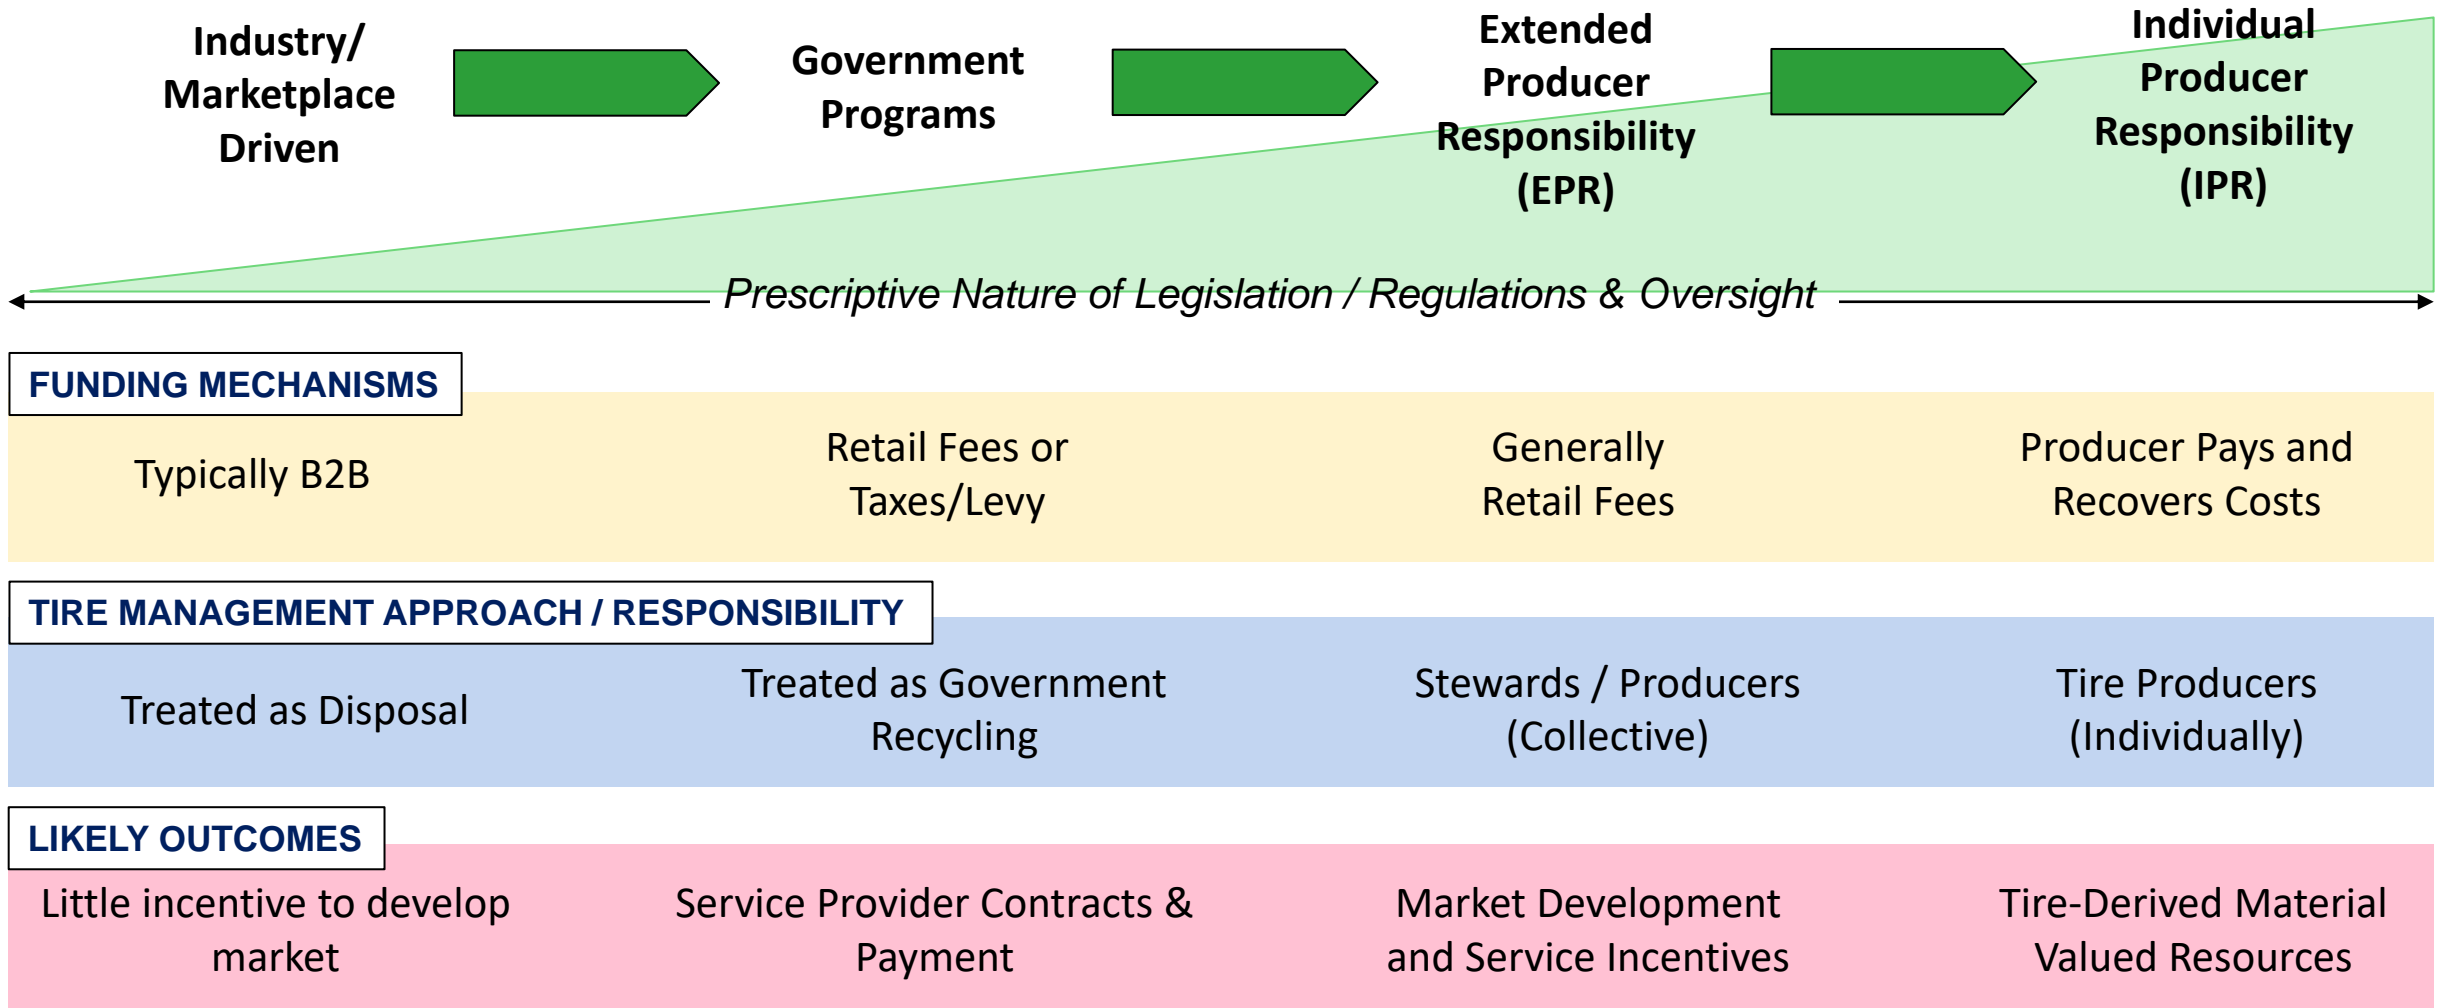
Industry/ Marketplace Driven

Government Programs

Extended Producer Responsibility (EPR)

Individual Producer Responsibility (IPR)

Prescriptive Nature of Legislation / Regulations & Oversight

FUNDING MECHANISMS

Typically B2B

Retail Fees or Taxes/Levy

Generally Retail Fees

Producer Pays and Recovers Costs

TIRE MANAGEMENT APPROACH / RESPONSIBILITY

Treated as Disposal

Treated as Government Recycling

Stewards / Producers (Collective)

Tire Producers (Individually)

LIKELY OUTCOMES

Little incentive to develop market

Service Provider Contracts & Payment

Market Development and Service Incentives

Tire-Derived Material Valued Resources